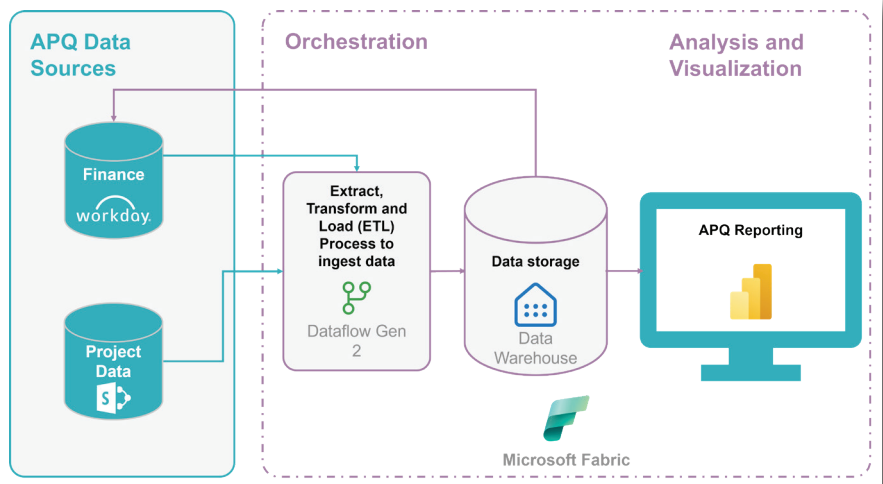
APQ Data Sources

Orchestration

Analysis and Visualization

Finance

workday.

Project Data

Extract, Transform and Load (ETL) Process to ingest data

Dataflow Gen 2

Data storage

Data Warehouse

APQ Reporting

Microsoft Fabric